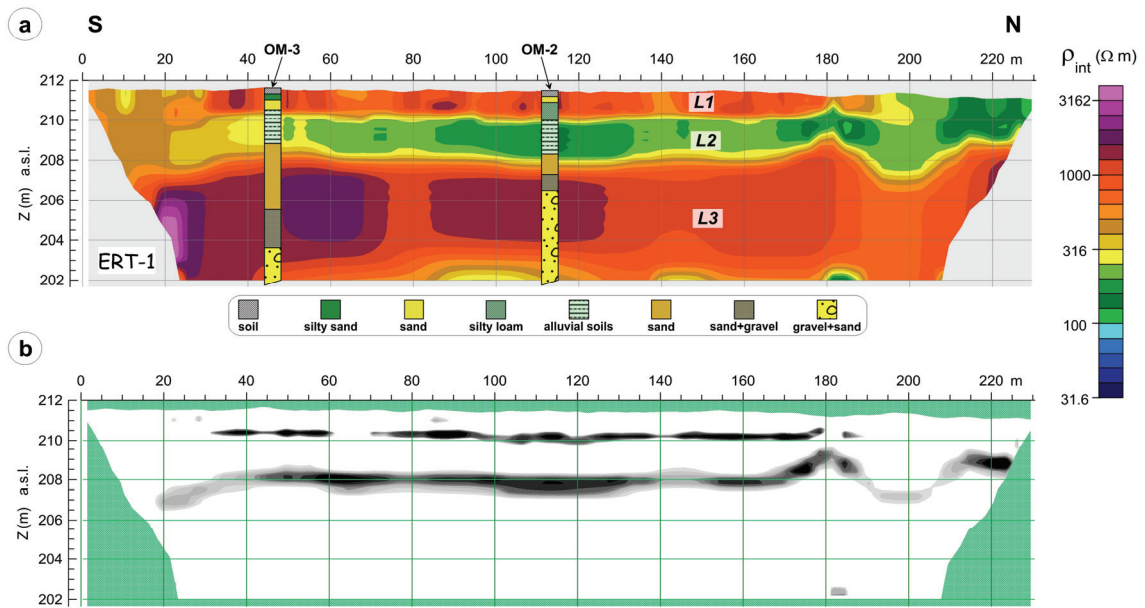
a
S
N
0 20 40 60 80 100 120 140 160 180 200 220 m
OM-3
OM-2
212
210
208
206
204
202
Z (m) a.s.l.
L1
L2
L3
ERT-1
$\rho_{int}$ ($\Omega$ m)
3162
1000
316
100
31.6
soil
silty sand
sand
silty loam
alluvial soils
sand
sand+gravel
gravel+sand
b
0 20 40 60 80 100 120 140 160 180 200 220 m
212
210
208
206
204
202
Z (m) a.s.l.